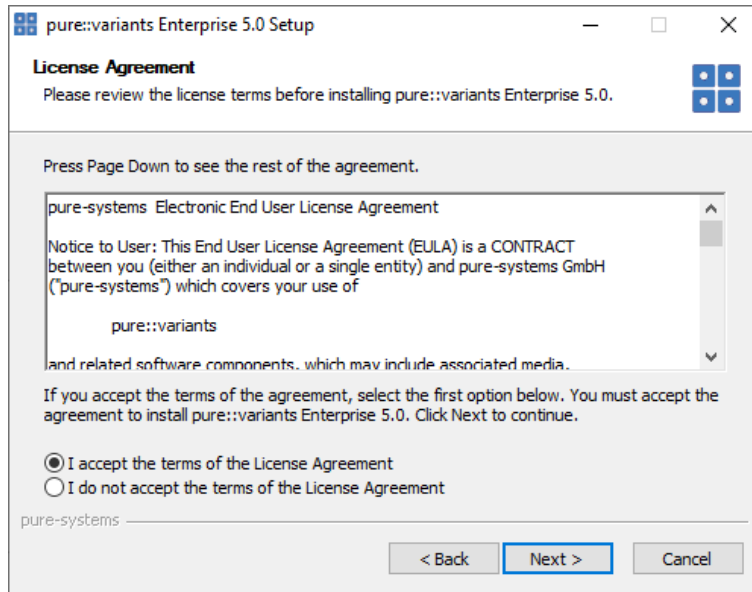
pure::variants Enterprise 5.0 Setup

License Agreement
Please review the license terms before installing pure::variants Enterprise 5.0.

Press Page Down to see the rest of the agreement.

pure-systems Electronic End User License Agreement

Notice to User: This End User License Agreement (EULA) is a CONTRACT between you (either an individual or a single entity) and pure-systems GmbH ("pure-systems") which covers your use of

pure::variants

and related software components, which may include associated media,

If you accept the terms of the agreement, select the first option below. You must accept the agreement to install pure::variants Enterprise 5.0. Click Next to continue.

I accept the terms of the License Agreement
I do not accept the terms of the License Agreement

pure-systems

< Back
Next >
Cancel